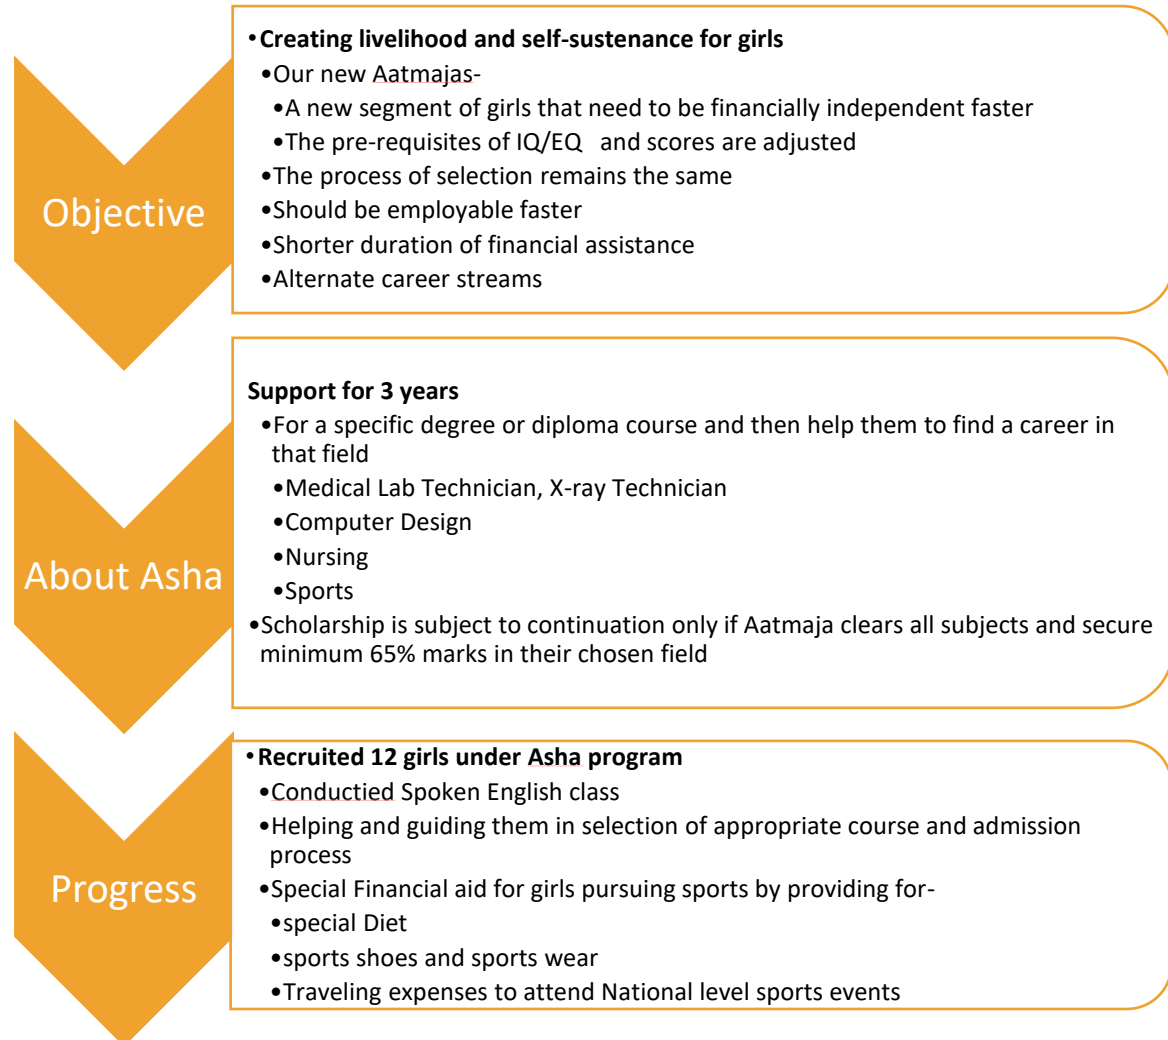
Objective

•Creating livelihood and self-sustenance for girls
•Our new Aatmajas-
•A new segment of girls that need to be financially independent faster
•The pre-requisites of IQ/EQ and scores are adjusted
•The process of selection remains the same
•Should be employable faster
•Shorter duration of financial assistance
•Alternate career streams

About Asha

Support for 3 years
•For a specific degree or diploma course and then help them to find a career in that field
•Medical Lab Technician, X-ray Technician
•Computer Design
•Nursing
•Sports
•Scholarship is subject to continuation only if Aatmaja clears all subjects and secure minimum 65% marks in their chosen field

Progress

•Recruited 12 girls under Asha program
•Conductied Spoken English class
•Helping and guiding them in selection of appropriate course and admission process
•Special Financial aid for girls pursuing sports by providing for-
•special Diet
•sports shoes and sports wear
•Traveling expenses to attend National level sports events